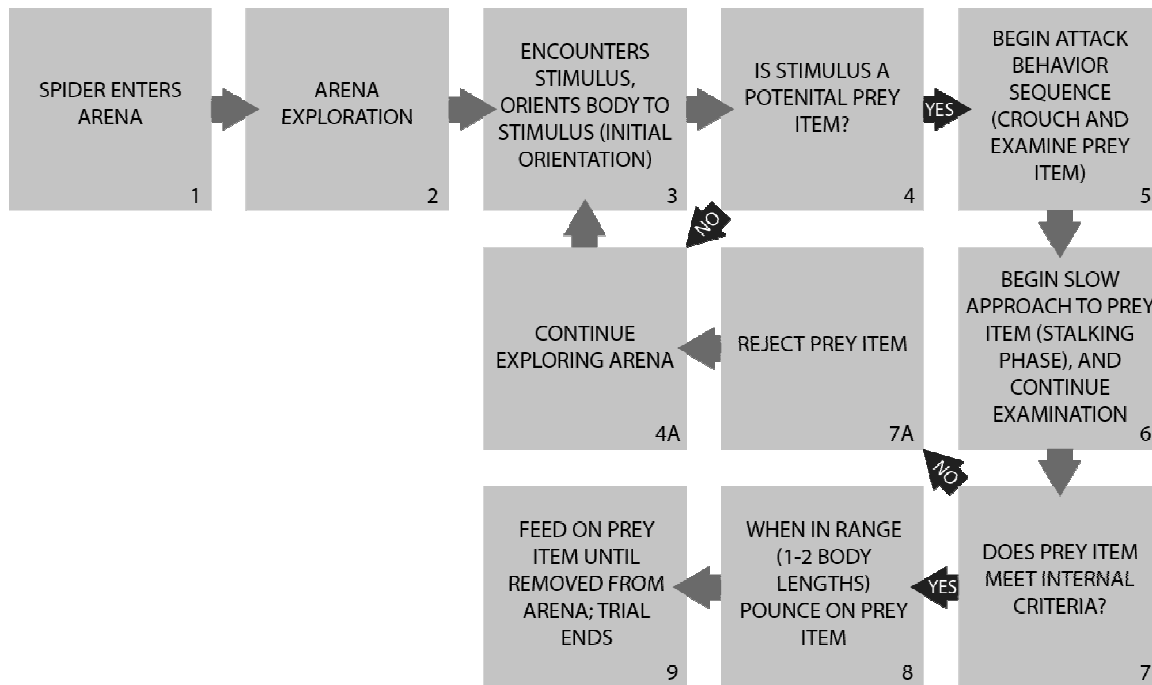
SPIDER ENTERS ARENA
1

ARENA EXPLORATION
2

ENCOUNTERS STIMULUS, ORIENTS BODY TO STIMULUS (INITIAL ORIENTATION)
3

IS STIMULUS A POTENITAL PREY ITEM?
4

YES

BEGIN ATTACK BEHAVIOR SEQUENCE (CROUCH AND EXAMINE PREY ITEM)
5

NO

CONTINUE EXPLORING ARENA
4A

REJECT PREY ITEM
7A

BEGIN SLOW APPROACH TO PREY ITEM (STALKING PHASE), AND CONTINUE EXAMINATION
6

NO

FEED ON PREY ITEM UNTIL REMOVED FROM ARENA; TRIAL ENDS
9

WHEN IN RANGE (1-2 BODY LENGTHS) POUNCE ON PREY ITEM
8

YES

DOES PREY ITEM MEET INTERNAL CRITERIA?
7